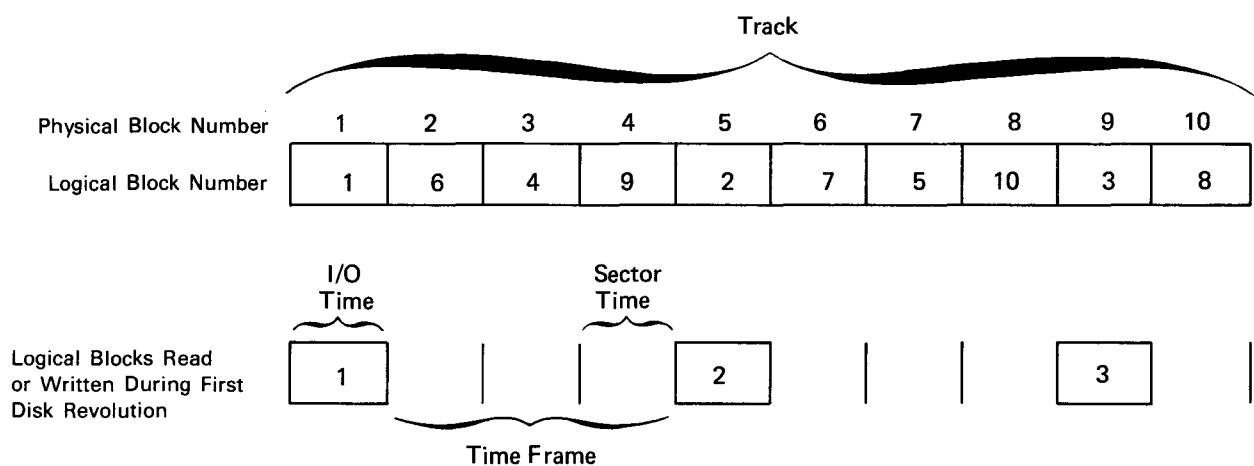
Track

Physical Block Number

| 1 | 2 | 3 | 4 | 5 | 6 | 7 | 8 | 9 | 10 |
|---|---|---|---|---|---|---|---|---|---|
| 1 | 6 | 4 | 9 | 2 | 7 | 5 | 10 | 3 | 8 |

Logical Block Number

I/O Time

Sector Time

Logical Blocks Read or Written During First Disk Revolution

1

2

3

Time Frame